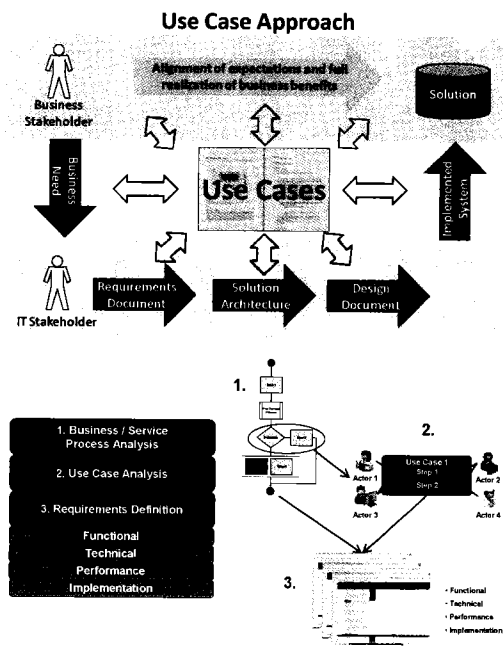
Use Case Approach

Alignment of expectations and full realization of business benefits

Business Stakeholder

Solution

Business Need

Use Cases

Implemented System

IT Stakeholder

Requirements Document

Solution Architecture

Design Document

1. Business / Service Process Analysis

2. Use Case Analysis

3. Requirements Definition

Functional

Technical

Performance

Implementation

1.

2.

Use Case 1

Step 1

Step 2

Actor 1

Actor 2

Actor 3

Actor 4

3.

- Functional
- Technical
- Performance
- Implementation